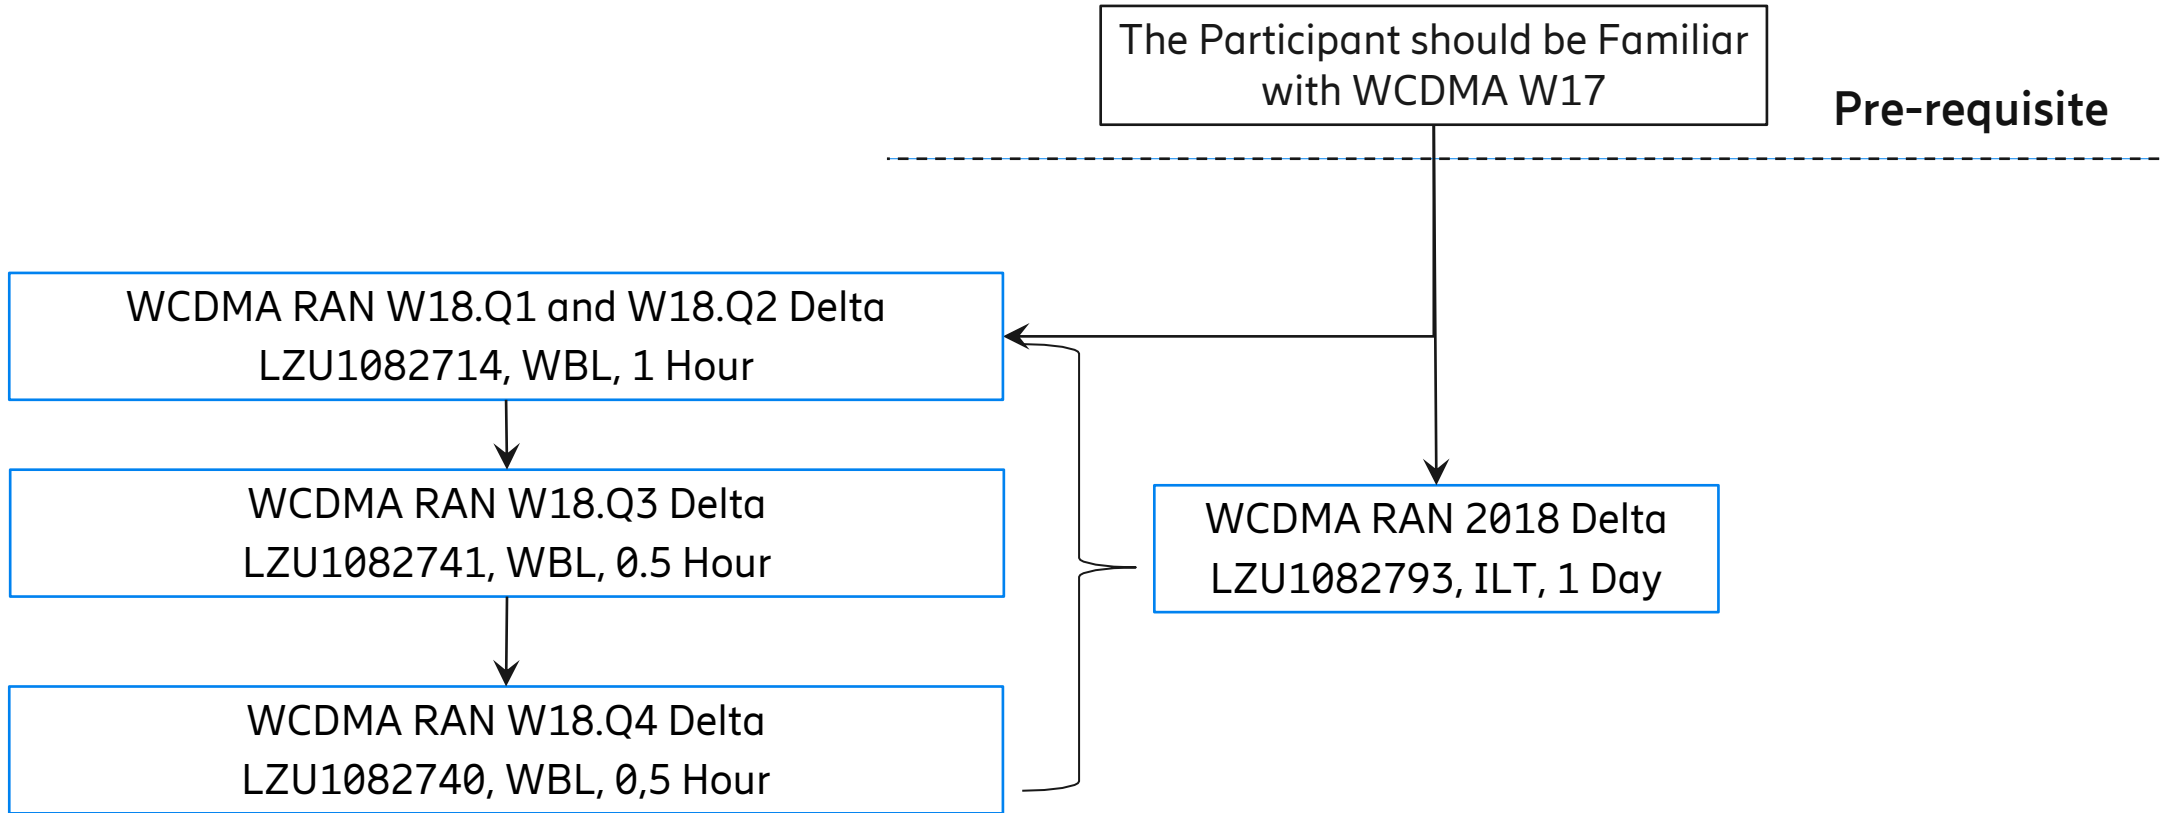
The Participant should be Familiar with WCDMA W17

Pre-requisite

WCDMA RAN W18.Q1 and W18.Q2 Delta
LZU1082714, WBL, 1 Hour

WCDMA RAN W18.Q3 Delta
LZU1082741, WBL, 0.5 Hour

WCDMA RAN W18.Q4 Delta
LZU1082740, WBL, 0,5 Hour

WCDMA RAN 2018 Delta
LZU1082793, ILT, 1 Day